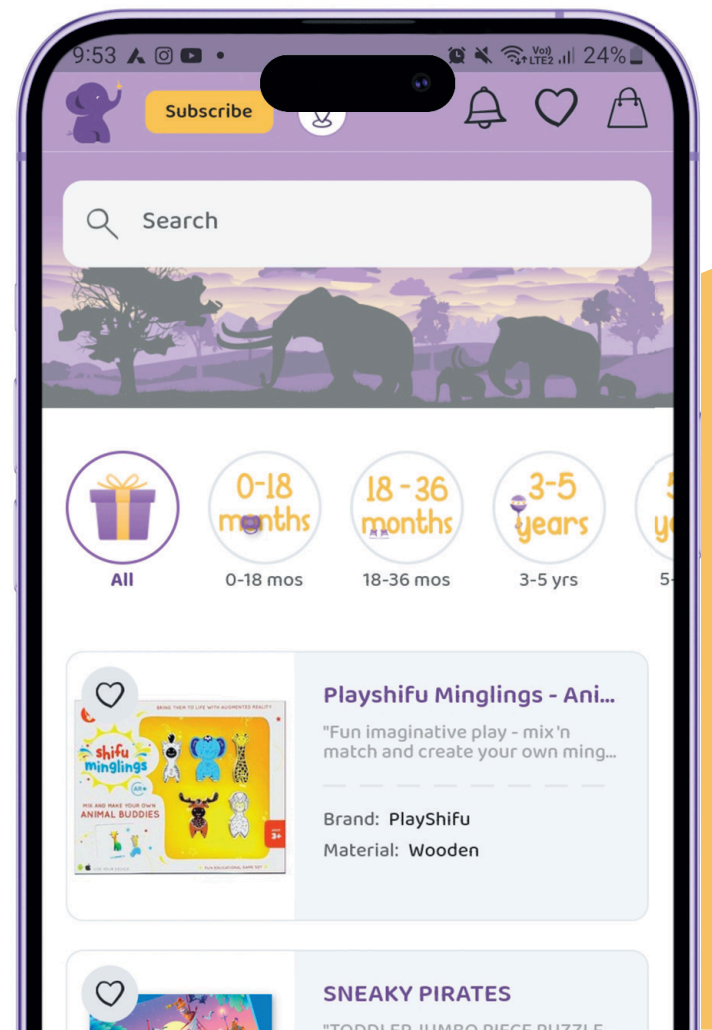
9:53 24%

Subscribe

Search

0-18 months

18 - 36 months

3-5 years

All

0-18 mos

18-36 mos

3-5 yrs

5-

BRING THEM TO LIFE WITH AUGMENTED REALITY

shifu minglings

MIX AND MAKE YOUR OWN ANIMAL BUDDIES

3+

Playshifu Minglings - Ani...

"Fun imaginative play - mix 'n match and create your own ming...

Brand: PlayShifu

Material: Wooden

SNEAKY PIRATES

"TODDLER JUMBO PIECE PUZZLE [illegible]